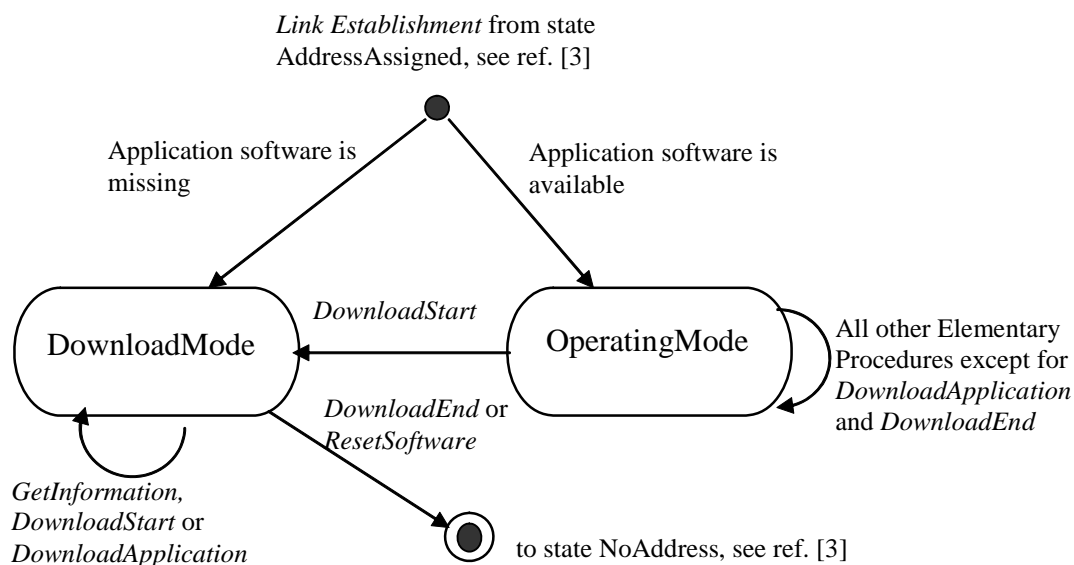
*Link Establishment* from state AddressAssigned, see ref. [3]

Application software is missing

Application software is available

DownloadMode

*DownloadStart*

OperatingMode

All other Elementary Procedures except for *DownloadApplication* and *DownloadEnd*

*DownloadEnd* or *ResetSoftware*

*GetInformation, DownloadStart* or *DownloadApplication*

to state NoAddress, see ref. [3]